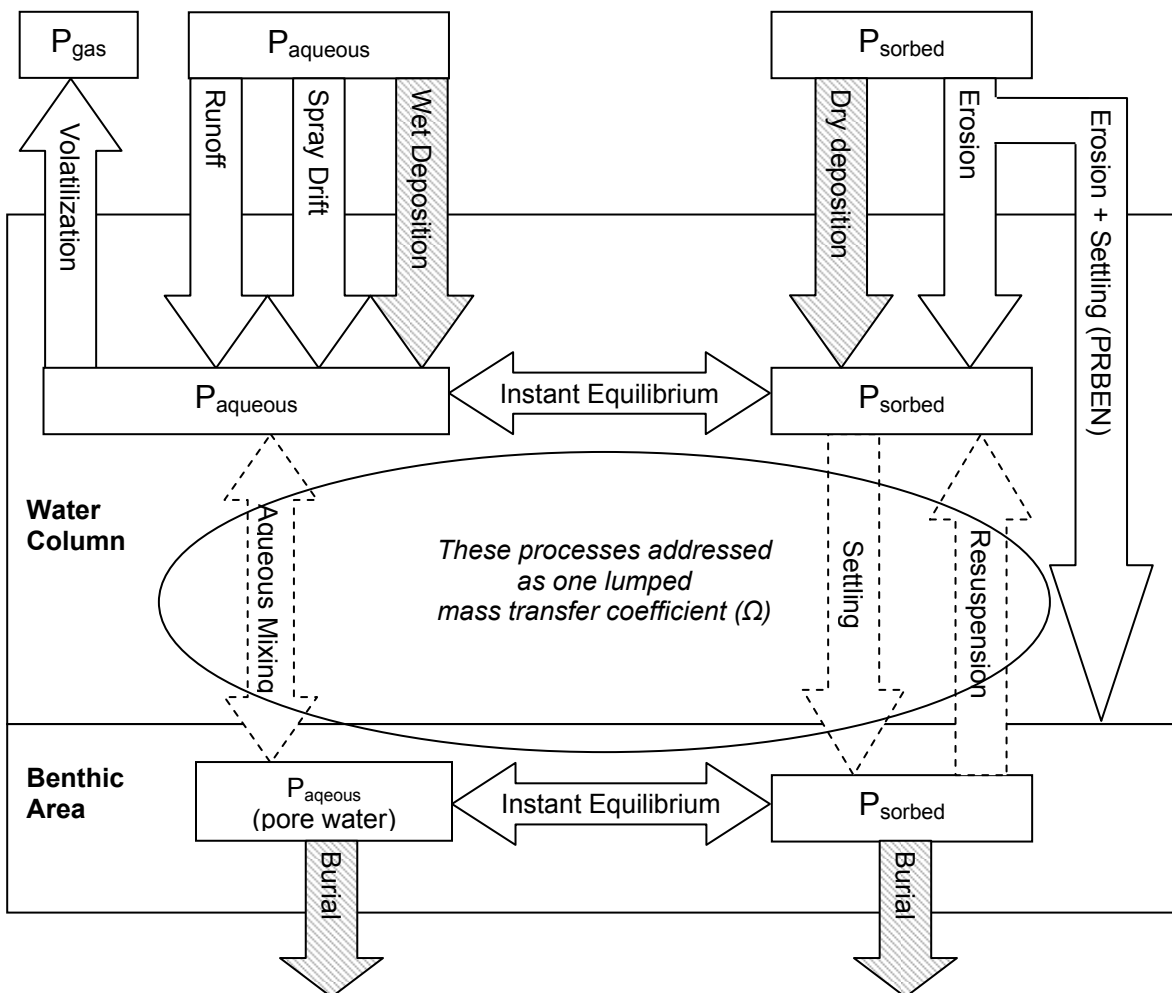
$P_{gas}$

$P_{aqueous}$

$P_{sorbed}$

Volatilization

Runoff

Spray Drift

Wet Deposition

Dry deposition

Erosion

Erosion + Settling (PRBEN)

$P_{aqueous}$

Instant Equilibrium

$P_{sorbed}$

Water Column

Aqueous Mixing

*These processes addressed as one lumped mass transfer coefficient (Ω)*

Settling

Resuspension

Benthic Area

$P_{aqeous}$ (pore water)

Instant Equilibrium

$P_{sorbed}$

Burial

Burial